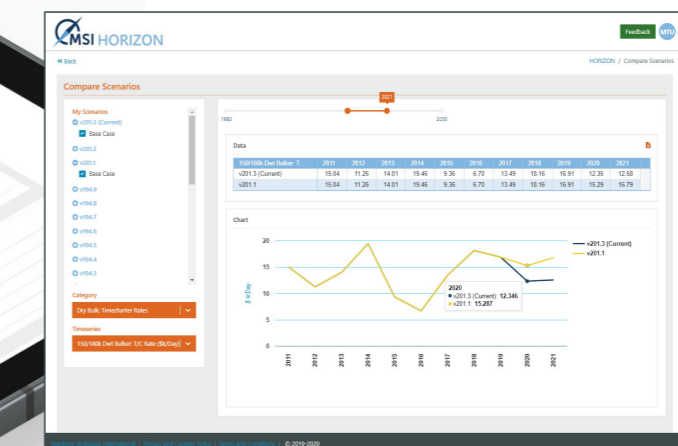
MSI HORIZON

Feedback MTU

« Back

HORIZON / Compare Scenarios

Compare Scenarios

My Scenarios
v201.3 (Current)
Base Case
v201.2
v201.1
Base Case
v194.9
v194.8
v194.7
v194.6
v194.5
v194.4
v194.3

Category
Dry Bulk: Timecharter Rates

Timeseries
150/180k Dwt Bulker: T/C Rate ($k/Day)

2021
1980
2030

Data

| 150/180k Dwt Bulker: T... | 2011 | 2012 | 2013 | 2014 | 2015 | 2016 | 2017 | 2018 | 2019 | 2020 | 2021 |
|---|---|---|---|---|---|---|---|---|---|---|---|
| v201.3 (Current) | 15.04 | 11.26 | 14.01 | 19.46 | 9.36 | 6.70 | 13.49 | 18.16 | 16.91 | 12.35 | 12.58 |
| v201.1 | 15.04 | 11.26 | 14.01 | 19.46 | 9.36 | 6.70 | 13.49 | 18.16 | 16.91 | 15.29 | 16.79 |

Chart

v201.3 (Current)
v201.1

2020
v201.3 (Current): 12.346
v201.1: 15.287

$k/Day

20
15
10
5
0

2011 2012 2013 2014 2015 2016 2017 2018 2019 2020 2021

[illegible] | © 2019-2020